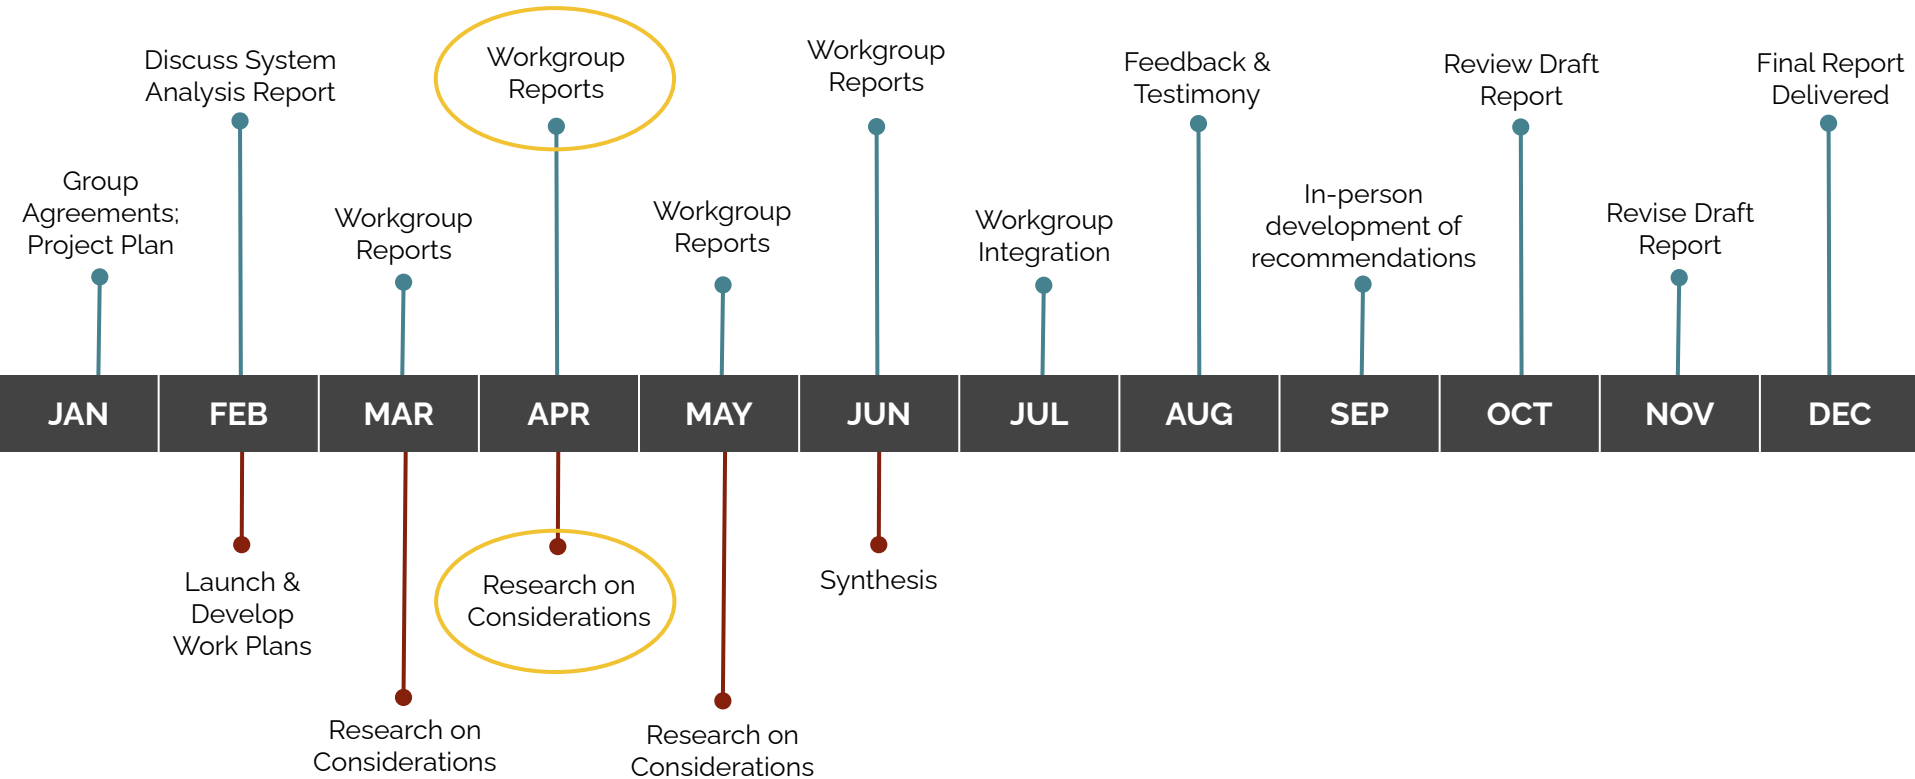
Discuss System Analysis Report

Workgroup Reports

Workgroup Reports

Feedback & Testimony

Review Draft Report

Final Report Delivered

Group Agreements; Project Plan

Workgroup Reports

Workgroup Reports

Workgroup Integration

In-person development of recommendations

Revise Draft Report

| JAN | FEB | MAR | APR | MAY | JUN | JUL | AUG | SEP | OCT | NOV | DEC |
|---|---|---|---|---|---|---|---|---|---|---|---|

Launch & Develop Work Plans

Research on Considerations

Synthesis

Research on Considerations

Research on Considerations